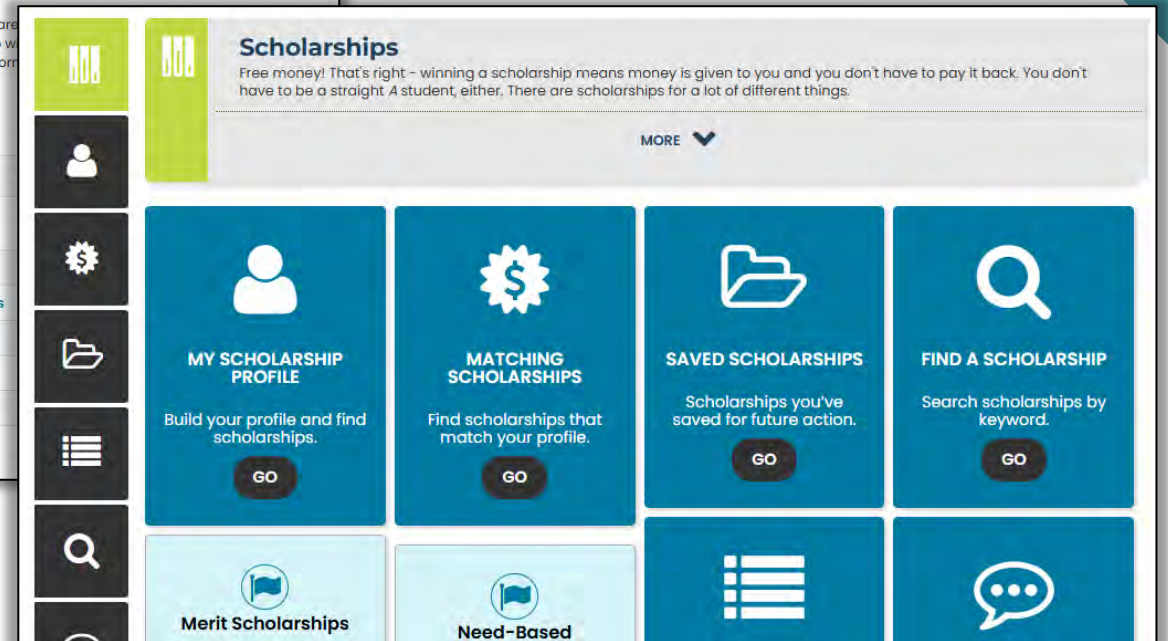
Scholarships

Free money! That's right - winning a scholarship means money is given to you and you don't have to pay it back. You don't have to be a straight A student, either. There are scholarships for a lot of different things.

MORE

MY SCHOLARSHIP PROFILE

Build your profile and find scholarships.

GO

MATCHING SCHOLARSHIPS

Find scholarships that match your profile.

GO

SAVED SCHOLARSHIPS

Scholarships you've saved for future action.

GO

FIND A SCHOLARSHIP

Search scholarships by keyword.

GO

Merit Scholarships

Need-Based